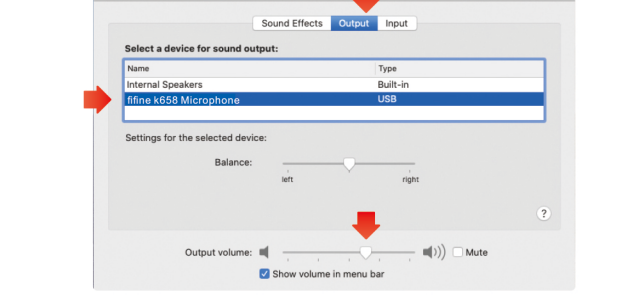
Sound Effects Output Input

Select a device for sound output:

| Name | Type |
|---|---|
| Internal Speakers | Built-in |
| fifine k658 Microphone | USB |

Settings for the selected device:

Balance:

left right

?

Output volume: Mute

Show volume in menu bar